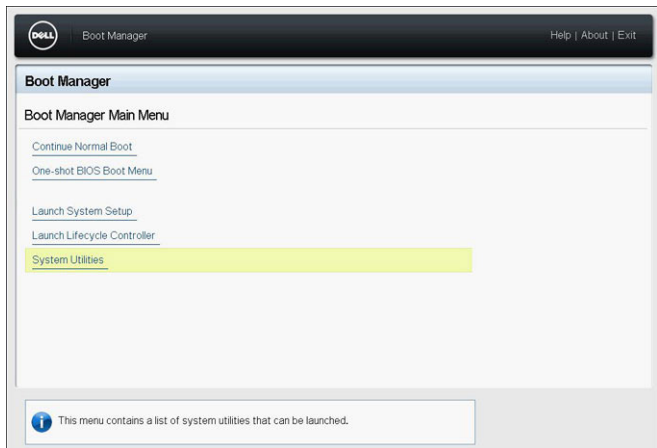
DELL Boot Manager

Help | About | Exit

Boot Manager

Boot Manager Main Menu

Continue Normal Boot

One-shot BIOS Boot Menu

Launch System Setup

Launch Lifecycle Controller

System Utilities

This menu contains a list of system utilities that can be launched.